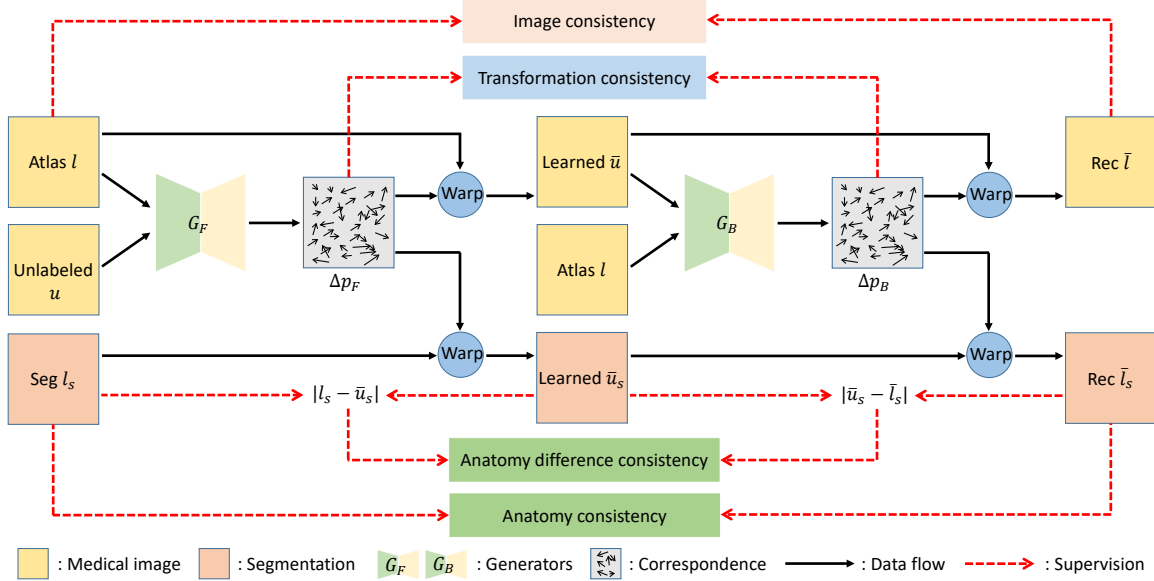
Image consistency

Transformation consistency

Atlas $l$

Unlabeled $u$

$G_F$

$\Delta p_F$

Warp

Learned $\bar{u}$

Atlas $l$

$G_B$

$\Delta p_B$

Warp

Rec $\bar{l}$

Seg $l_s$

Warp

Learned $\bar{u}_s$

Warp

Rec $\bar{l}_s$

$|l_s - \bar{u}_s|$

$|\bar{u}_s - \bar{l}_s|$

Anatomy difference consistency

Anatomy consistency

: Medical image : Segmentation $G_F$ $G_B$ : Generators : Correspondence : Data flow : Supervision